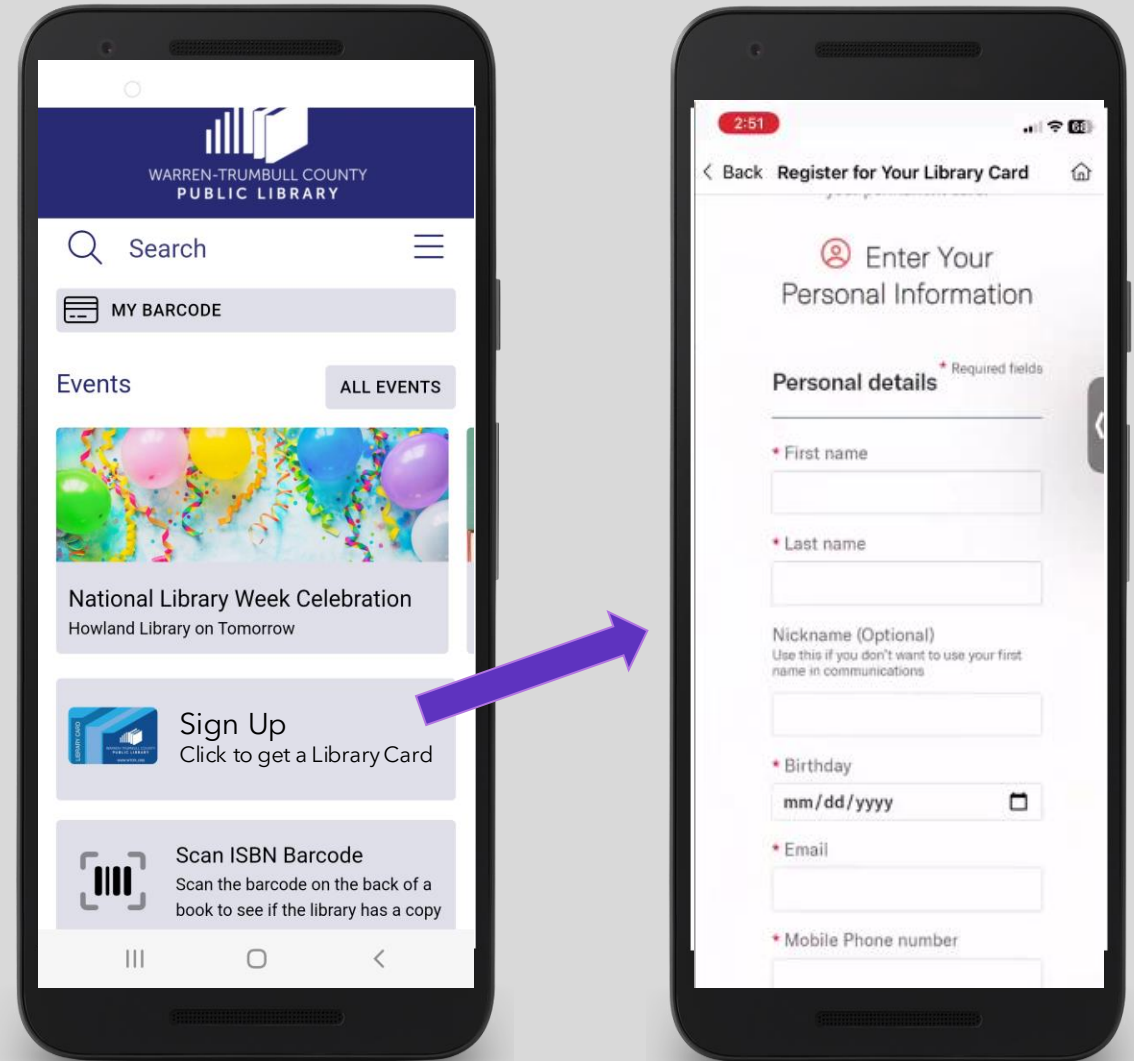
WARREN-TRUMBULL COUNTY
PUBLIC LIBRARY

Search

MY BARCODE

Events

ALL EVENTS

National Library Week Celebration
Howland Library on Tomorrow

Sign Up
Click to get a Library Card

Scan ISBN Barcode
Scan the barcode on the back of a book to see if the library has a copy

2:51

< Back Register for Your Library Card

Enter Your Personal Information

Personal details * Required fields

* First name

* Last name

Nickname (Optional)
Use this if you don't want to use your first name in communications

* Birthday
mm/dd/yyyy

* Email

* Mobile Phone number